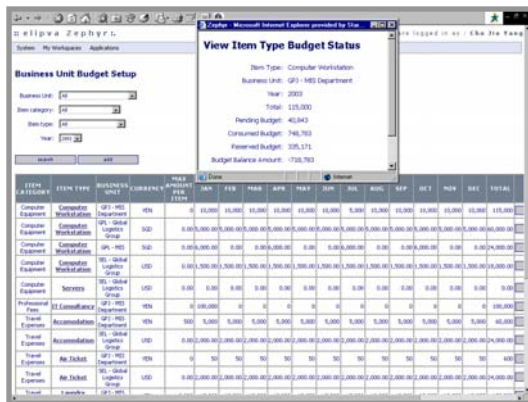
elipva Zephyr

System My Workspaces Applications

are logged in as : Cho Jia Yong

Zephyr - Microsoft Internet Explorer provided by Sta

View Item Type Budget Status

Item Type: Computer Workstation

Business Unit: GPJ - MIS Department

Year: 2003

Total: 115,000

Pending Budget: 40,843

Consumed Budget: 748,783

Reserved Budget: 335,171

Budget Balance Amount: -718,783

Done

Internet

Business Unit Budget Setup

Business Unit: All

Item category: All

Item type: All

Year: 2003

search add

| ITEM CATEGORY | ITEM TYPE | BUSINESS UNIT | CURRENCY | MAX AMOUNT PER ITEM | JAN | FEB | MAR | APR | MAY | JUN | JUL | AUG | SEP | OCT | NOV | DEC | TOTAL |
|---|---|---|---|---|---|---|---|---|---|---|---|---|---|---|---|---|---|
| Computer Equipment | Computer Workstation | GPJ - MIS Department | YEN | 0 | 10,000 | 10,000 | 10,000 | 10,000 | 10,000 | 10,000 | 5,000 | 10,000 | 10,000 | 10,000 | 10,000 | 10,000 | 115,000 |
| Computer Equipment | Computer Workstation | GPL - Global Logistics Group | SGD | 0.00 | 5,000.00 | 5,000.00 | 5,000.00 | 5,000.00 | 5,000.00 | 5,000.00 | 5,000.00 | 5,000.00 | 5,000.00 | 5,000.00 | 5,000.00 | 5,000.00 | 60,000.00 |
| Computer Equipment | Computer Workstation | GPL - MIS | SGD | 0.00 | 6,000.00 | 0.00 | 0.00 | 6,000.00 | 0.00 | 0.00 | 6,000.00 | 0.00 | 0.00 | 6,000.00 | 0.00 | 0.00 | 24,000.00 |
| Computer Equipment | Computer Workstation | SEL - Global Logistics Group | USD | 0.00 | 1,500.00 | 1,500.00 | 1,500.00 | 1,500.00 | 1,500.00 | 1,500.00 | 1,500.00 | 1,500.00 | 1,500.00 | 1,500.00 | 1,500.00 | 1,500.00 | 18,000.00 |
| Computer Equipment | Servers | SEL - Global Logistics Group | USD | 0.00 | 0.00 | 0.00 | 0.00 | 0.00 | 0.00 | 0.00 | 0.00 | 0.00 | 0.00 | 0.00 | 0.00 | 0.00 | 0.00 |
| Professional Fees | IT Consultancy | GPJ - MIS Department | YEN | 0 | 100,000 | 0 | 0 | 0 | 0 | 0 | 0 | 0 | 0 | 0 | 0 | 0 | 100,000 |
| Travel Expenses | Accomodation | GPJ - MIS Department | YEN | 500 | 5,000 | 5,000 | 5,000 | 5,000 | 5,000 | 5,000 | 5,000 | 5,000 | 5,000 | 5,000 | 5,000 | 5,000 | 60,000 |
| Travel Expenses | Accomodation | SEL - Global Logistics Group | USD | 0.00 | 2,000.00 | 2,000.00 | 2,000.00 | 2,000.00 | 2,000.00 | 2,000.00 | 2,000.00 | 2,000.00 | 2,000.00 | 2,000.00 | 2,000.00 | 2,000.00 | 24,000.00 |
| Travel Expenses | Air Ticket | GPJ - MIS Department | YEN | 0 | 50 | 50 | 50 | 50 | 50 | 50 | 50 | 50 | 50 | 50 | 50 | 50 | 600 |
| Travel Expenses | Air Ticket | SEL - Global Logistics Group | USD | 0.00 | 2,000.00 | 2,000.00 | 2,000.00 | 2,000.00 | 2,000.00 | 2,000.00 | 2,000.00 | 2,000.00 | 2,000.00 | 2,000.00 | 2,000.00 | 2,000.00 | 24,000.00 |
| Travel | Laundry | GPJ - MIS | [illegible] | | | | | | | | | | | | | | |